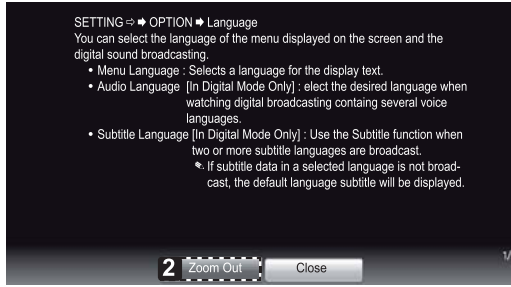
SETTING ⇨ ➡ OPTION ➡ Language
You can select the language of the menu displayed on the screen and the digital sound broadcasting.

• Menu Language : Selects a language for the display text.
• Audio Language [In Digital Mode Only] : elect the desired language when watching digital broadcasting containg several voice languages.
• Subtitle Language [In Digital Mode Only] : Use the Subtitle function when two or more subtitle languages are broadcast.
✎ If subtitle data in a selected language is not broadcast, the default language subtitle will be displayed.

2 Zoom Out
Close